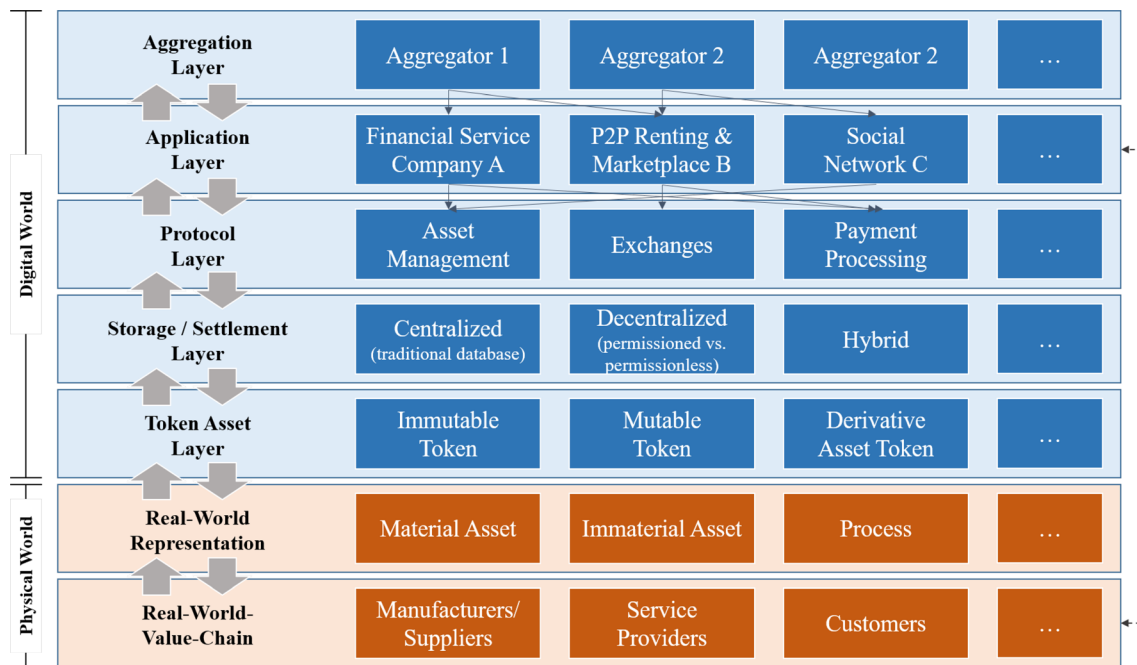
Digital World

Physical World

| | | | | |
|---|---|---|---|---|
| Aggregation Layer | Aggregator 1 | Aggregator 2 | Aggregator 2 | … |
| Application Layer | Financial Service Company A | P2P Renting & Marketplace B | Social Network C | … |
| Protocol Layer | Asset Management | Exchanges | Payment Processing | … |
| Storage / Settlement Layer | Centralized (traditional database) | Decentralized (permissioned vs. permissionless) | Hybrid | … |
| Token Asset Layer | Immutable Token | Mutable Token | Derivative Asset Token | … |
| Real-World Representation | Material Asset | Immaterial Asset | Process | … |
| Real-World-Value-Chain | Manufacturers/ Suppliers | Service Providers | Customers | … |